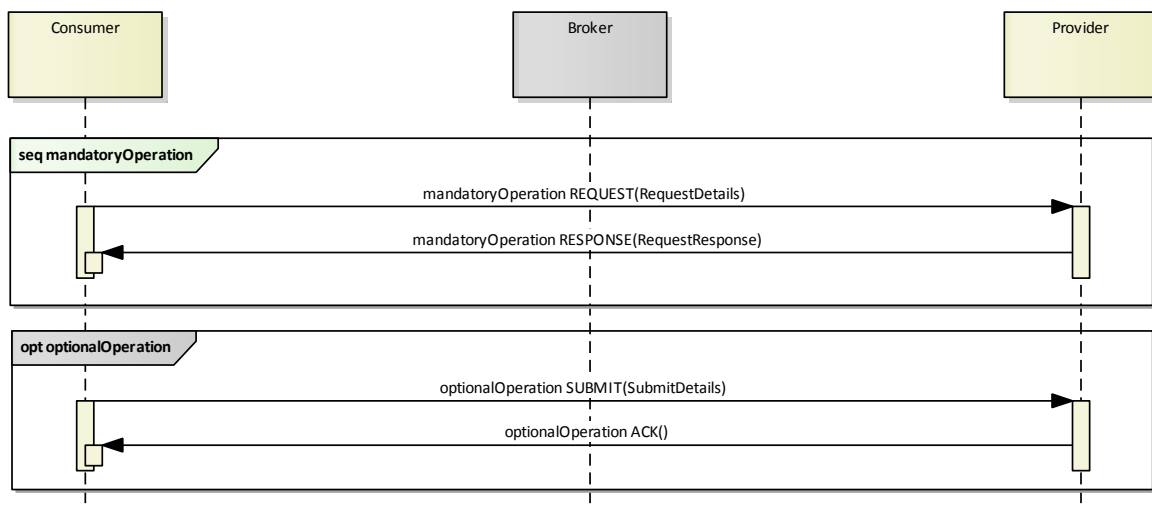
Consumer

Broker

Provider

seq mandatoryOperation

mandatoryOperation REQUEST(RequestDetails)

mandatoryOperation RESPONSE(RequestResponse)

opt optionalOperation

optionalOperation SUBMIT(SubmitDetails)

optionalOperation ACK()